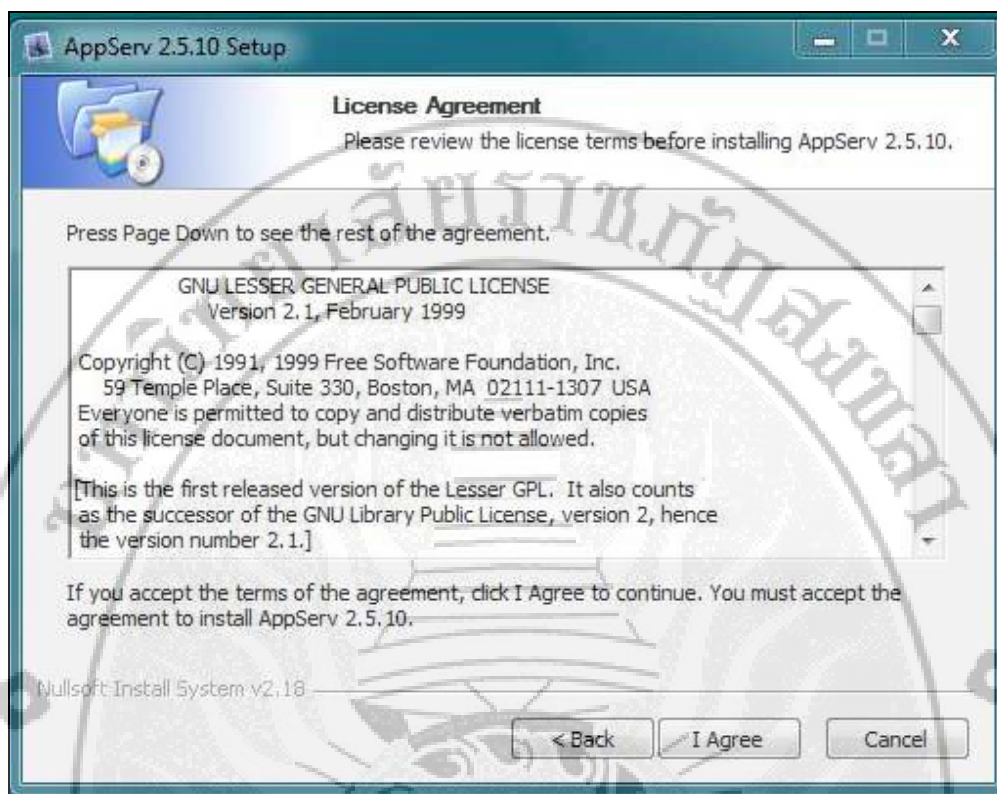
AppServ 2.5.10 Setup

License Agreement

Please review the license terms before installing AppServ 2.5.10.

Press Page Down to see the rest of the agreement.

GNU LESSER GENERAL PUBLIC LICENSE
Version 2.1, February 1999

Copyright (C) 1991, 1999 Free Software Foundation, Inc.
59 Temple Place, Suite 330, Boston, MA 02111-1307 USA
Everyone is permitted to copy and distribute verbatim copies of this license document, but changing it is not allowed.

[This is the first released version of the Lesser GPL. It also counts as the successor of the GNU Library Public License, version 2, hence the version number 2.1.]

If you accept the terms of the agreement, click I Agree to continue. You must accept the agreement to install AppServ 2.5.10.

Nullsoft Install System v2.18

< Back | I Agree | Cancel